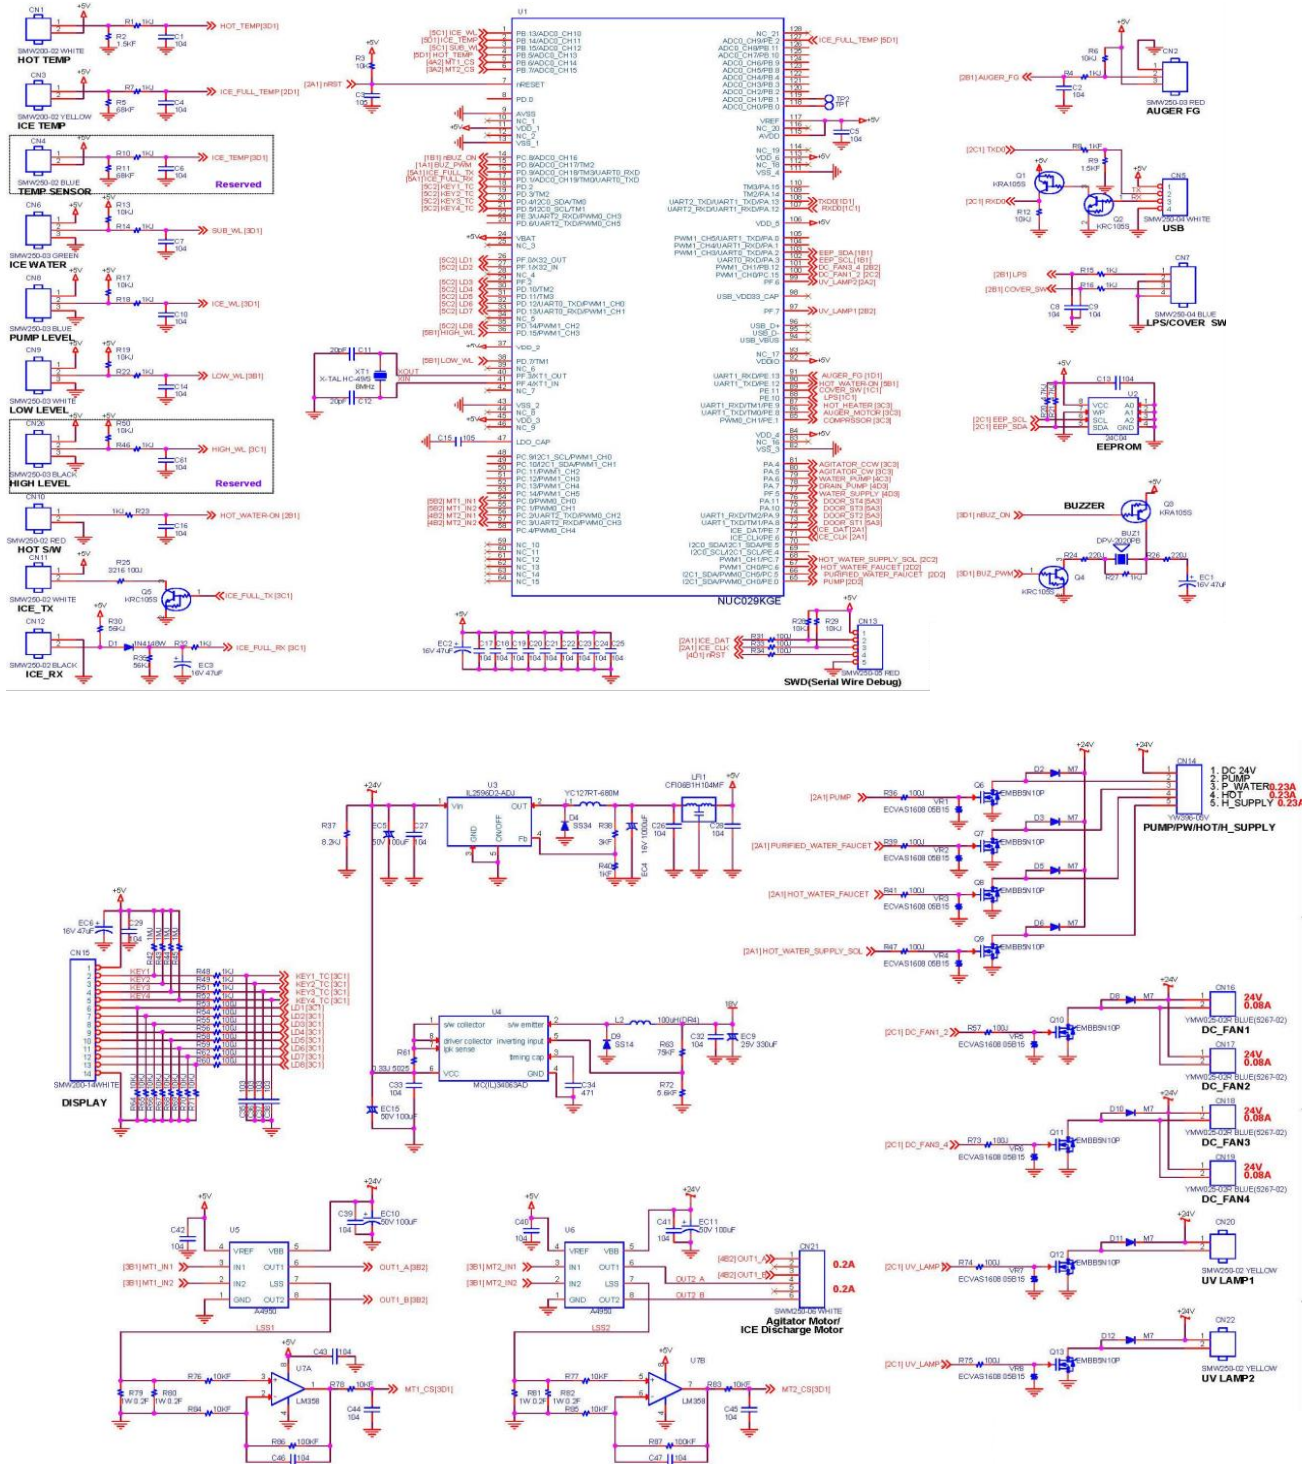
CN1
+5V
R1 1KJ
HOT_TEMP[3D1]
R2 1.5KF
C1 104
SMW200-02 WHITE
HOT TEMP

CN3
+5V
R7 1KJ
ICE_FULL_TEMP [2D1]
R5 68KF
C4 104
SMW200-02 YELLOW
ICE TEMP

CN4
+5V
R10 1KJ
ICE_TEMP[3D1]
R11 68KF
C6 104
SMW250-02 BLUE
TEMP SENSOR
Reserved

CN6
+5V
R13 10KJ
R14 1KJ
SUB_WL[3D1]
C7 104
SMW250-03 GREEN
ICE WATER

CN8
+5V
R17 10KJ
R18 1KJ
ICE_WL[3D1]
C10 104
SMW250-03 BLUE
PUMP LEVEL

CN9
+5V
R19 10KJ
R22 1KJ
LOW_WL[3B1]
C14 104
SMW250-03 WHITE
LOW LEVEL

CN26
+5V
R50 10KJ
R46 1KJ
HIGH_WL[3C1]
C61 104
SMW250-03 BLACK
HIGH LEVEL
Reserved

CN10
R23 1KJ
HOT_WATER-ON [2B1]
C16 104
SMW250-02 RED
HOT S/W

CN11
+5V
R25 3216 100J
Q5 KRC105S
ICE_FULL_TX[3C1]
SMW250-02 WHITE
ICE_TX

CN12
+5V
R30 56KJ
D1 1N4148W
R32 1KJ
ICE_FULL_RX [3C1]
R35 56KJ
EC3 16V 47uF
SMW250-02 BLACK
ICE_RX

U1
NUC029KGE
+5V
R3 10KJ
[2A1] nRST
C3 105
C11 20pF
XT1 X-TAL HC-49S 8MHz
XOUT XIN
C12 20pF
C15 105
EC2 16V 47uF
C17 C18 C19 C20 C21 C22 C23 C24 C25 104
SWD(Serial Wire Debug)
CN13
R28 15KJ R29 10KJ
R31 R33 R34 100J
[2A1] ICE_DAT
[2A1] ICE_CLK
[4D1] nRST
SMW250-05 RED
ICE_FULL_TEMP [5D1]
TP2 TP1
C5 104
TXD0[1D1] RXD0[1C1]
EEP_SDA[1B1] EEP_SCL[1B1] DC_FAN3_4[2B2] DC_FAN1_2[2C2] UV_LAMP2[2A2]
UV_LAMP1[2B2]
AUGER_FG[1D1] HOT_WATER-ON[5B1] COVER_SW[1C1] LPS[1C1] HOT_HEATER[3C3] AUGER_MOTOR[3C3] COMPRESSOR[3C3]
AGITATOR_CCW[3C3] AGITATOR_CW[3C3] WATER_PUMP[4C3] DRAIN_PUMP[4D3] WATER_SUPPLY[4D3] DOOR_ST4[5A3] DOOR_ST3[5A3] DOOR_ST2[5A3] DOOR_ST1[5A3] ICE_DAT[2A1] ICE_CLK[2A1]
HOT_WATER_SUPPLY_SOL[2C2] HOT_WATER_FAUCET[2D2] PURIFIED_WATER_FAUCET[2D2] PUMP[2D2]
[5C1] ICE_WL [3D1] ICE_TEMP [5C1] SUB_WL [5D1] HOT_TEMP [4A2] MT1_CS [3A2] MT2_CS
[1B1] nBUZ_ON [1A1] BUZ_PWM [5A1] ICE_FULL_TX [5A1] ICE_FULL_RX [5C2] KEY1_TC [5C2] KEY2_TC [5C2] KEY3_TC [5C2] KEY4_TC
[5C2] LD1 [5C2] LD2 [5C2] LD3 [5C2] LD4 [5C2] LD5 [5C2] LD6 [5C2] LD7 [5C2] LD8 [5B1] HIGH_WL
[5B1] LOW_WL
[3B2] MT1_IN1 [3B2] MT1_IN2 [4B2] MT2_IN1 [4B2] MT2_IN2

+5V
R6 10KJ
CN2
R4 1KJ
[2B1] AUGER_FG
C2 104
SMW250-03 RED
AUGER FG

[2C1] TXD0
R8 1KF
R9 1.5KF
Q1 KRA105S
R12 10KJ
[2C1] RXD0
Q2 KRC105S
CN5
TX RX
SMW250-04 WHITE
USB

[2B1] LPS
R15 1KJ
[2B1] COVER_SW
R16 1KJ
C8 104 C9 104
CN7
SMW250-04 BLUE
LPS/COVER SW

+5V
C13 104
U2 24C04
VCC WP SCL SDA A0 A1 A2 GND
[2C1] EEP_SCL
[2C1] EEP_SDA
EEPROM

BUZZER
[3D1] nBUZ_ON
Q3 KRA105S
BUZ1 DPV-2030PB
R24 220J R26 220J
R27 1KJ
[3D1] BUZ_PWM
Q4 KRC105S
EC1 16V 47uF

+24V
R37 8.2KJ
EC5 50V 100uF
C27 104
U3 IL2596D2-ADJ
Vin OUT GND ON/OFF Fb
L1 YC127RT-680M
D4 SS34
R38 3KF
R40 1KF
EC4 16V 1000uF
LF1 CFI06B1H104MF
+5V
C26 104
C28 104

+5V
EC6 16V 47uF
C29 104
CN15
KEY1 KEY2 KEY3 KEY4
R48 R49 R51 R52 1KJ
KEY1_TC[3C1] KEY2_TC[3C1] KEY3_TC[3C1] KEY4_TC[3C1]
R53 R54 R55 R56 R58 R59 R62 R60 100J
LD1[3C1] LD2[3C1] LD3[3C1] LD4[3C1] LD5[3C1] LD6[3C1] LD7[3C1] LD8[3C1]
SMW200-14WHITE
DISPLAY

U4 MC(IL)34063AD
s/w collector s/w emitter driver collector inverting input ipk sense timing cap VCC GND
R61
0.33J 5025
C33 104
EC15 50V 100uF
L2 100uH(DR4)
D9 SS14
R63 75KF
C32 104
EC9 25V 330uF
18V
C34 471
R72 6.8KF

+24V
CN14
1. DC 24V
2. PUMP
3. P_WATER 0.23A
4. HOT 0.23A
5. H_SUPPLY 0.23A
YW396-05V
PUMP/PW/HOT/H_SUPPLY
D2 M7 D3 M7 D5 M7 D6 M7
[2A1] PUMP R36 100J VR1 ECVAS1608 05B15 Q6 EMBB5N10P
[2A1] PURIFIED_WATER_FAUCET R39 100J VR2 ECVAS1608 05B15 Q7 EMBB5N10P
[2A1] HOT_WATER_FAUCET R41 100J VR3 ECVAS1608 05B15 Q8 EMBB5N10P
[2A1] HOT_WATER_SUPPLY_SOL R47 100J VR4 ECVAS1608 05B15 Q9 EMBB5N10P

+24V
D8 M7
CN16 24V 0.08A YMW025-02R BLUE(5267-02) DC_FAN1
[2C1] DC_FAN1_2 R57 100J VR5 ECVAS1608 05B15 Q10 EMBB5N10P
CN17 24V 0.08A YMW025-02R BLUE(5267-02) DC_FAN2
D10 M7
CN18 24V 0.08A YMW025-02R BLUE(5267-02) DC_FAN3
[2C1] DC_FAN3_4 R73 100J VR6 ECVAS1608 05B15 Q11 EMBB5N10P
CN19 24V 0.08A YMW025-02R BLUE(5267-02) DC_FAN4
+24V D11 M7 CN20
[2C1] UV_LAMP R74 100J VR7 ECVAS1608 05B15 Q12 EMBB5N10P
SMW250-02 YELLOW
UV LAMP1
+24V D12 M7 CN22
[2C1] UV_LAMP R75 100J VR8 ECVAS1608 05B15 Q13 EMBB5N10P
SMW250-02 YELLOW
UV LAMP2

+5V +24V
C42 104
U5 A4950
VREF VBB IN1 OUT1 IN2 LSS GND OUT2
C39 104 EC10 50V 100uF
[3B1] MT1_IN1 [3B1] MT1_IN2
OUT1_A[3B2] OUT1_B[3B2]
LSS1
+5V C43 104
U7A LM358
R76 10KF R78 10KF
MT1_CS[3D1]
R79 1W 0.2F R80 1W 0.2F
R84 10KF
C44 104
R86 100KF
C46 104

+5V +24V
C40 104
U6 A4950
VREF VBB IN1 OUT1 IN2 LSS GND OUT2
C41 104 EC11 50V 100uF
[3B1] MT2_IN1 [3B1] MT2_IN2
OUT2_A OUT2_B
LSS2
[4B2] OUT1_A [4B2] OUT1_B
CN21
0.2A 0.2A
SMW250-06 WHITE
Agitator Motor/
ICE Discharge Motor
+5V U7B LM358
R77 10KF R83 10KF
MT2_CS[3D1]
R81 1W 0.2F R82 1W 0.2F
R85 10KF
C45 104
R87 100KF
C47 104